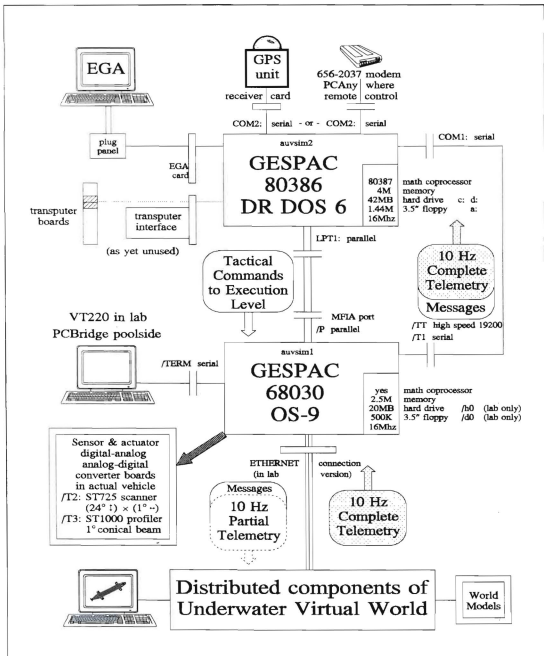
EGA

GPS unit

receiver card

656-2037 modem
PCAny where
remote control

COM2: serial - or - COM2: serial

COM1: serial

plug panel

EGA card

auvsim2

GESPAC
80386
DR DOS 6

| 80387 | math coprocessor | |
|---|---|---|
| 4M | memory | |
| 42MB | hard drive | c: d: |
| 1.44M | 3.5" floppy | a: |
| 16Mhz | | |

transputer boards

transputer interface

(as yet unused)

LPT1: parallel

Tactical Commands to Execution Level

10 Hz Complete Telemetry Messages

MFIA port
/P parallel

/TT high speed 19200
/T1 serial

VT220 in lab
PCBridge poolside

/TERM serial

auvsim1

GESPAC
68030
OS-9

| yes | math coprocessor | |
|---|---|---|
| 2.5M | memory | |
| 20MB | hard drive | /h0 (lab only) |
| 500K | 3.5" floppy | /d0 (lab only) |
| 16Mhz | | |

Sensor & actuator digital-analog analog-digital converter boards in actual vehicle
/T2: ST725 scanner (24° ↕) × (1° ↔)
/T3: ST1000 profiler 1° conical beam

ETHERNET (in lab)

connection version)

Messages
10 Hz Partial Telemetry

10 Hz Complete Telemetry

Distributed components of Underwater Virtual World

World Models